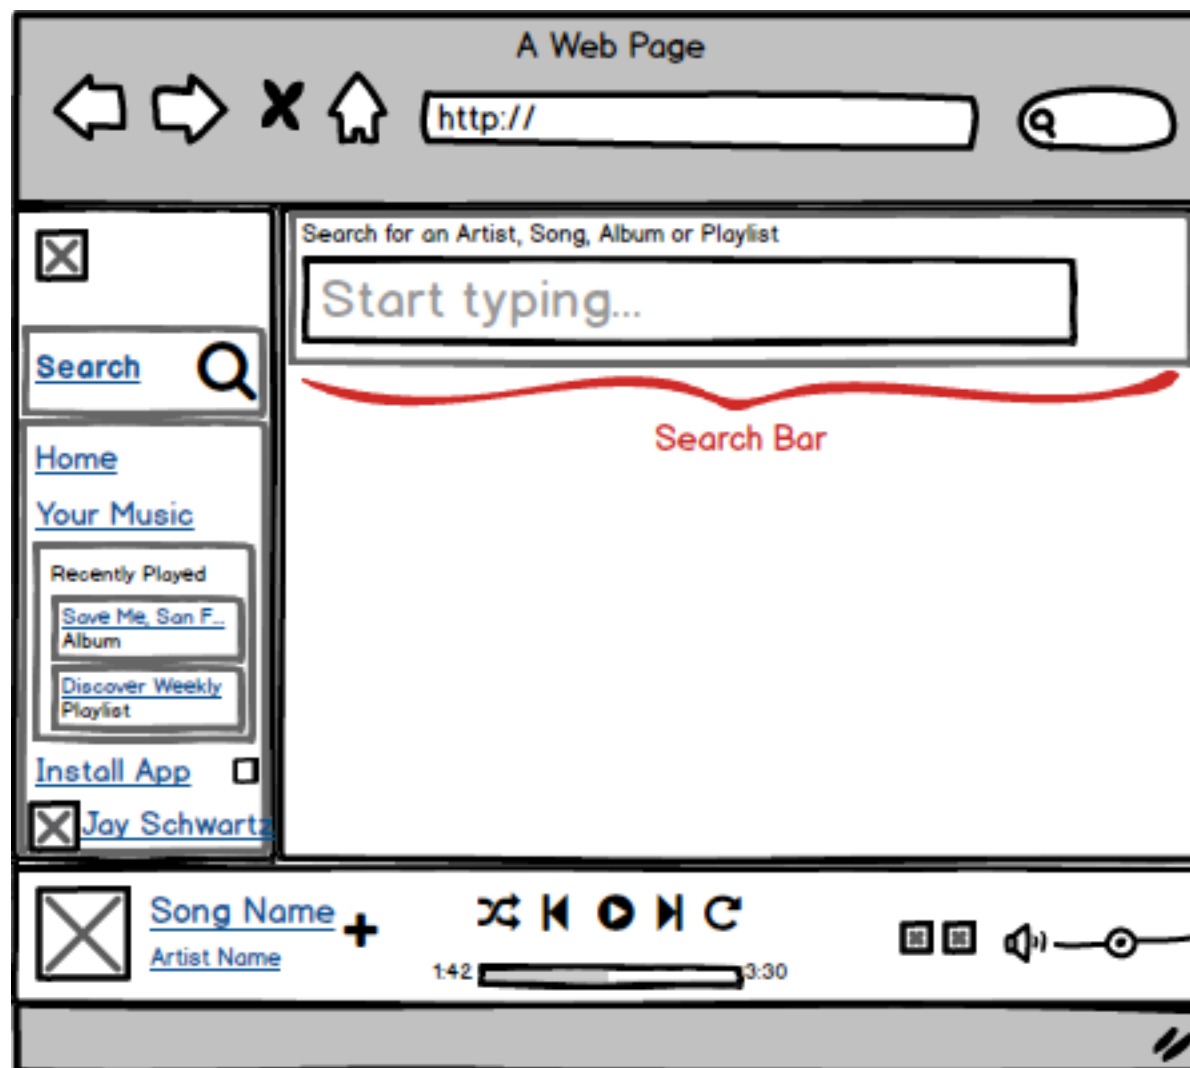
A Web Page

http://

Search for an Artist, Song, Album or Playlist

Start typing...

Search Bar

Search

Home

Your Music

Recently Played

Save Me, San F...
Album

Discover Weekly
Playlist

Install App

Jay Schwartz

Song Name

Artist Name

1:42

3:30